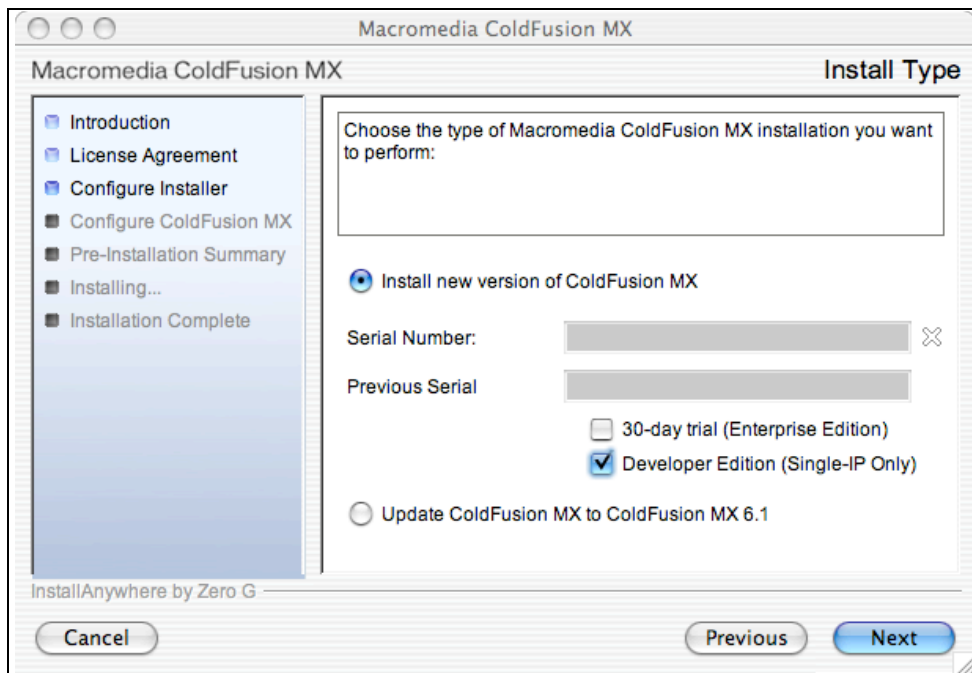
Macromedia ColdFusion MX

Macromedia ColdFusion MX

Install Type

Introduction
License Agreement
Configure Installer
Configure ColdFusion MX
Pre-Installation Summary
Installing...
Installation Complete

Choose the type of Macromedia ColdFusion MX installation you want to perform:

Install new version of ColdFusion MX

Serial Number:

Previous Serial

30-day trial (Enterprise Edition)

Developer Edition (Single-IP Only)

Update ColdFusion MX to ColdFusion MX 6.1

InstallAnywhere by Zero G

Cancel

Previous

Next